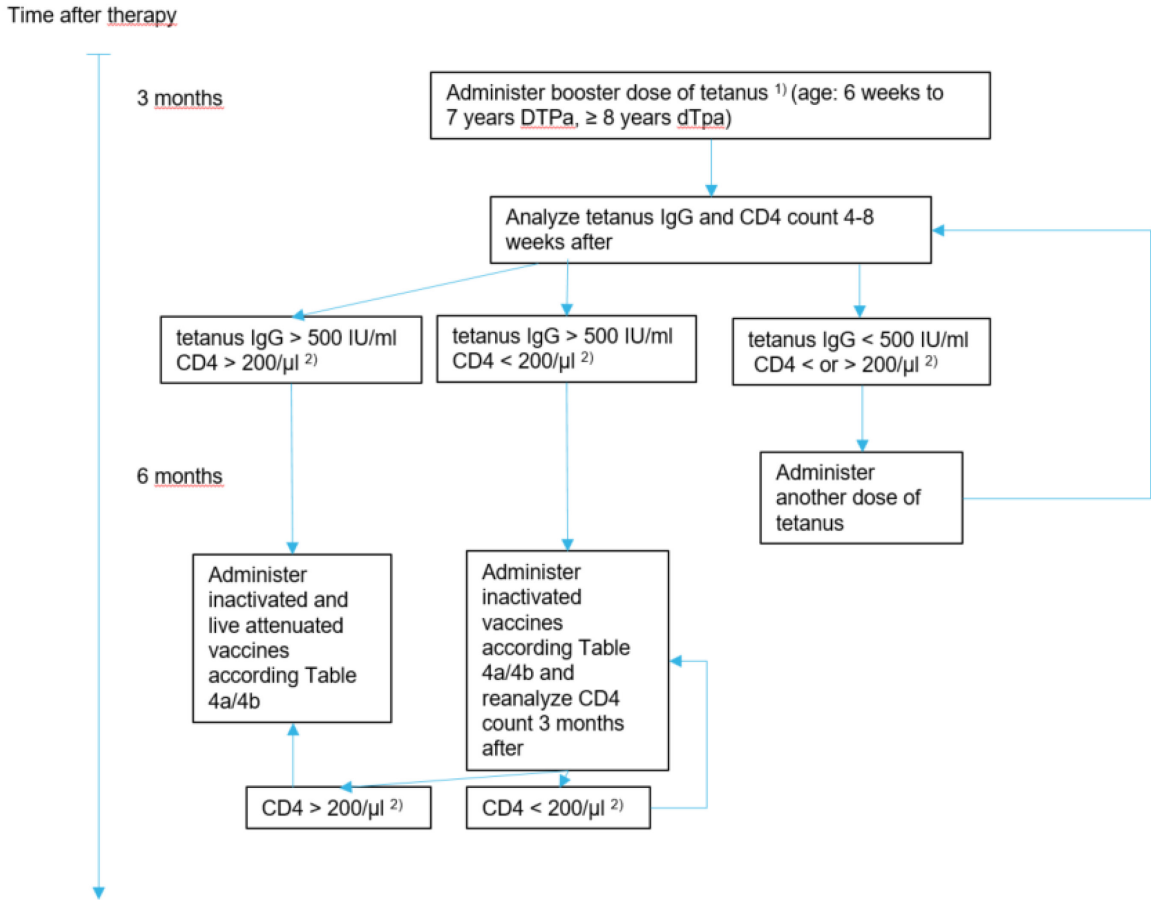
Time after therapy

3 months

Administer booster dose of tetanus $^{1)}$ (age: 6 weeks to 7 years DTPa, ≥ 8 years dTpa)

Analyze tetanus IgG and CD4 count 4-8 weeks after

tetanus IgG > 500 IU/ml CD4 > 200/µl $^{2)}$

tetanus IgG > 500 IU/ml CD4 < 200/µl $^{2)}$

tetanus IgG < 500 IU/ml CD4 < or > 200/µl $^{2)}$

6 months

Administer another dose of tetanus

Administer inactivated and live attenuated vaccines according Table 4a/4b

Administer inactivated vaccines according Table 4a/4b and reanalyze CD4 count 3 months after

CD4 > 200/µl $^{2)}$

CD4 < 200/µl $^{2)}$